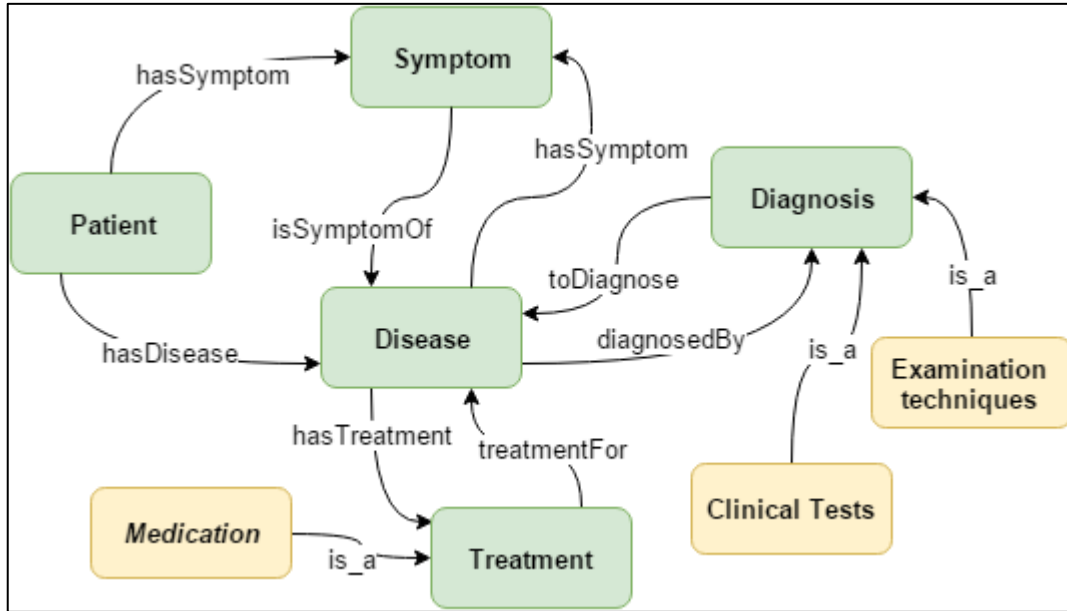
Symptom

hasSymptom

hasSymptom

Diagnosis

Patient

isSymptomOf

toDiagnose

is_a

Disease

diagnosedBy

is_a

hasDisease

Examination techniques

hasTreatment

treatmentFor

Medication

Clinical Tests

is_a

Treatment